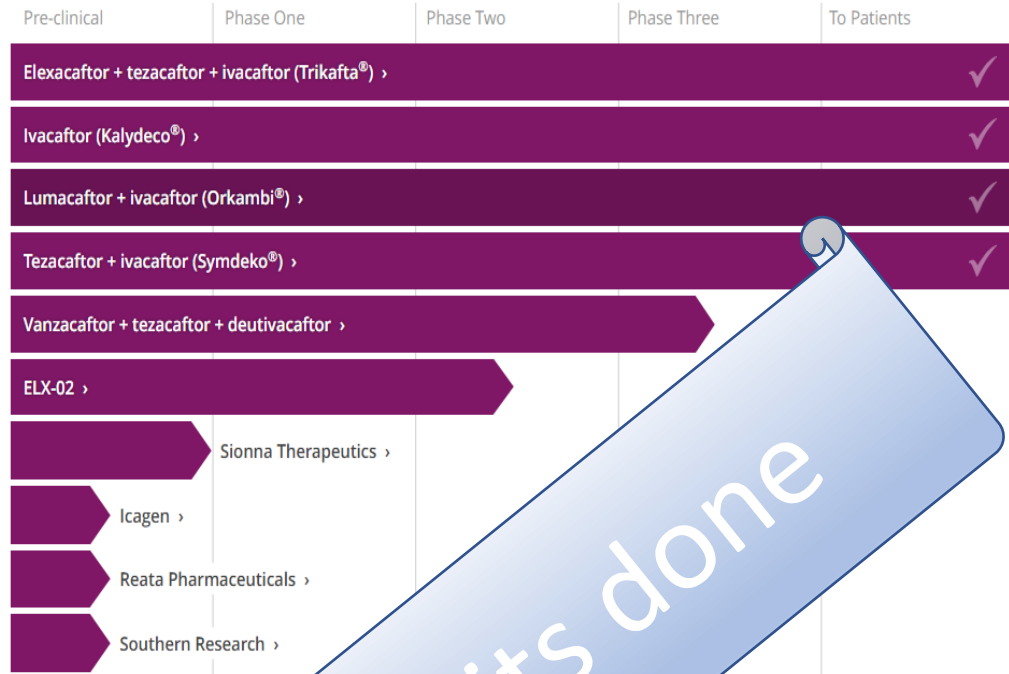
| Pre-clinical | Phase One | Phase Two | Phase Three | To Patients |
|---|---|---|---|---|

Elexacaftor + tezacaftor + ivacaftor (Trikafta®) › ✓

Ivacaftor (Kalydeco®) › ✓

Lumacaftor + ivacaftor (Orkambi®) › ✓

Tezacaftor + ivacaftor (Symdeko®) › ✓

Vanzacaftor + tezacaftor + deutivacaftor ›

ELX-02 ›

Sionna Therapeutics ›

Icagen ›

Reata Pharmaceuticals ›

Southern Research ›

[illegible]ts done